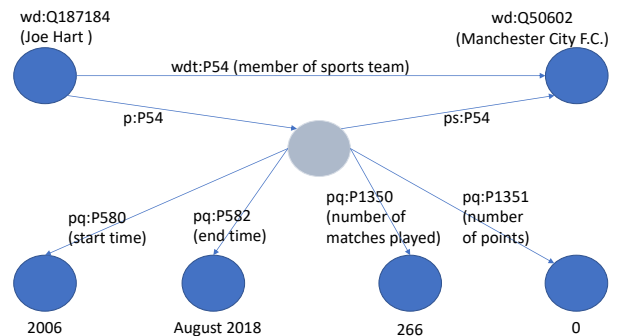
wd:Q187184
(Joe Hart )

wd:Q50602
(Manchester City F.C.)

wdt:P54 (member of sports team)

p:P54

ps:P54

pq:P580
(start time)

pq:P582
(end time)

pq:P1350
(number of
matches played)

pq:P1351
(number
of points)

2006

August 2018

266

0